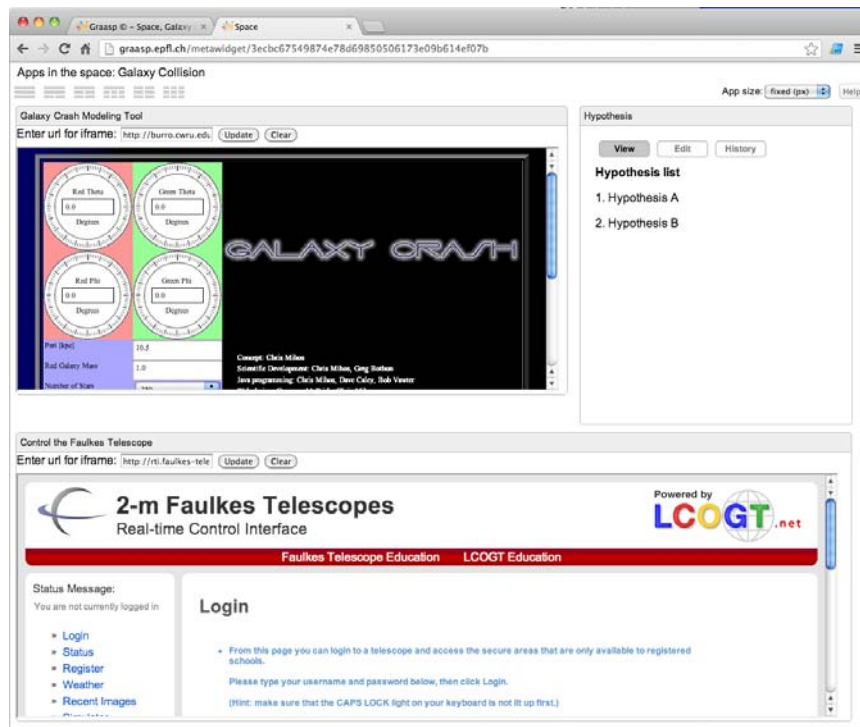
Graasp © – Space, Galaxy ×   Space ×

graasp.epfl.ch/metawidget/3ecbc67549874e78d69850506173e09b614ef07b

Apps in the space: Galaxy Collision

App size: fixed (px)   Help

Galaxy Crash Modeling Tool

Enter url for iframe: http://burro.cwru.edu   Update   Clear

Red Theta
0.0
Degrees

Green Theta
0.0
Degrees

Red Phi
0.0
Degrees

Green Phi
0.0
Degrees

Peri (kpc)   10.5

Red Galaxy Mass   1.0

Number of Stars   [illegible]

GALAXY CRASH

Concept: Chris Mihos
Scientific Development: Chris Mihos, Greg Bothun
Java programming: Chris Mihos, Dave Caley, Bob Vinter

Hypothesis

View   Edit   History

Hypothesis list

1. Hypothesis A

2. Hypothesis B

Control the Faulkes Telescope

Enter url for iframe: http://rti.faulkes-tele   Update   Clear

2-m Faulkes Telescopes
Real-time Control Interface

Powered by
LCOGT.net

Faulkes Telescope Education   LCOGT Education

Status Message:
You are not currently logged in

• Login
• Status
• Register
• Weather
• Recent Images

Login

• From this page you can login to a telescope and access the secure areas that are only available to registered schools.

Please type your username and password below, then click Login.

(Hint: make sure that the CAPS LOCK light on your keyboard is not lit up first.)